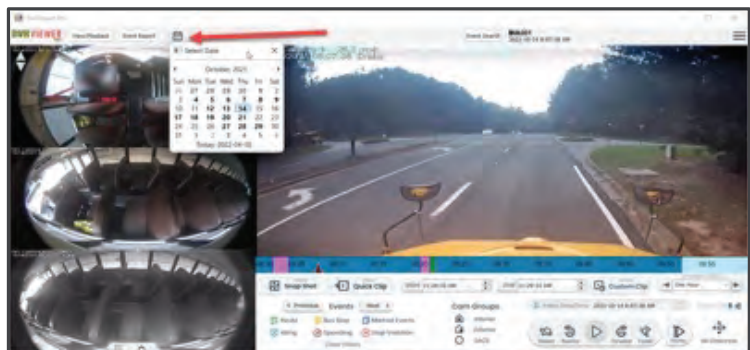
DVR VIEWER

View/Playback

Event Report

Select Date

October 2021

| Sun | Mon | Tue | Wed | Thu | Fri | Sat |
|---|---|---|---|---|---|---|
| 26 | 27 | 28 | 29 | 30 | 1 | 2 |
| 3 | 4 | 5 | 6 | 7 | 8 | 9 |
| 10 | 11 | 12 | 13 | 14 | 15 | 16 |
| 17 | 18 | 19 | 20 | 21 | 22 | 23 |
| 24 | 25 | 26 | 27 | 28 | 29 | 30 |
| 31 | 1 | 2 | 3 | 4 | 5 | 6 |

Today: 2022-08-31

Event Search

Snap Shot

Quick Clip

Custom Clip

Previous

Events

Next

Route

Bus Stop

Marked Events

Idling

Speeding

Hard Stop

Cam Groups

Interior

Exterior

Distance